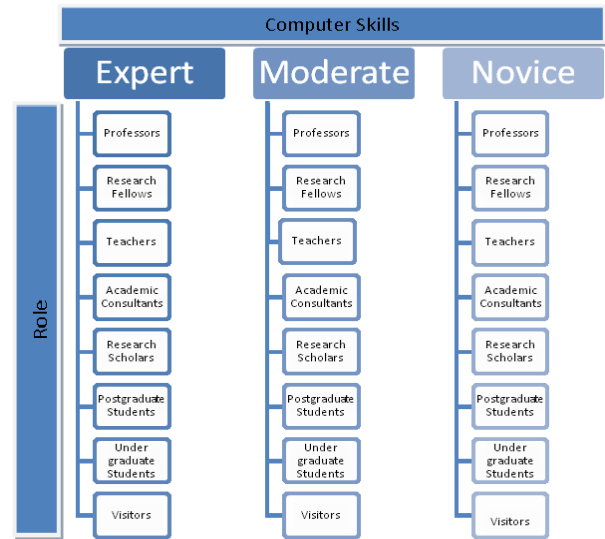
Computer Skills

Role

Expert

Professors

Research Fellows

Teachers

Academic Consultants

Research Scholars

Postgraduate Students

Under graduate Students

Visitors

Moderate

Professors

Research Fellows

Teachers

Academic Consultants

Research Scholars

Postgraduate Students

Under graduate Students

Visitors

Novice

Professors

Research Fellows

Teachers

Academic Consultants

Research Scholars

Postgraduate Students

Under graduate Students

Visitors